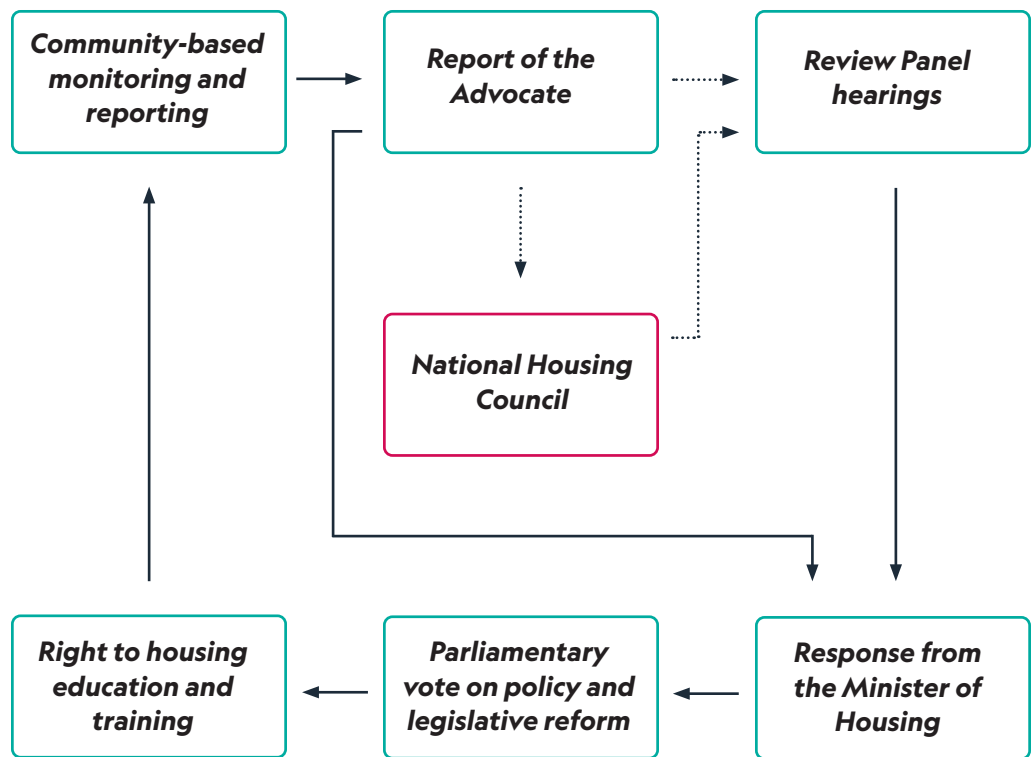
Community-based monitoring and reporting

Report of the Advocate

Review Panel hearings

National Housing Council

Right to housing education and training

Parliamentary vote on policy and legislative reform

Response from the Minister of Housing